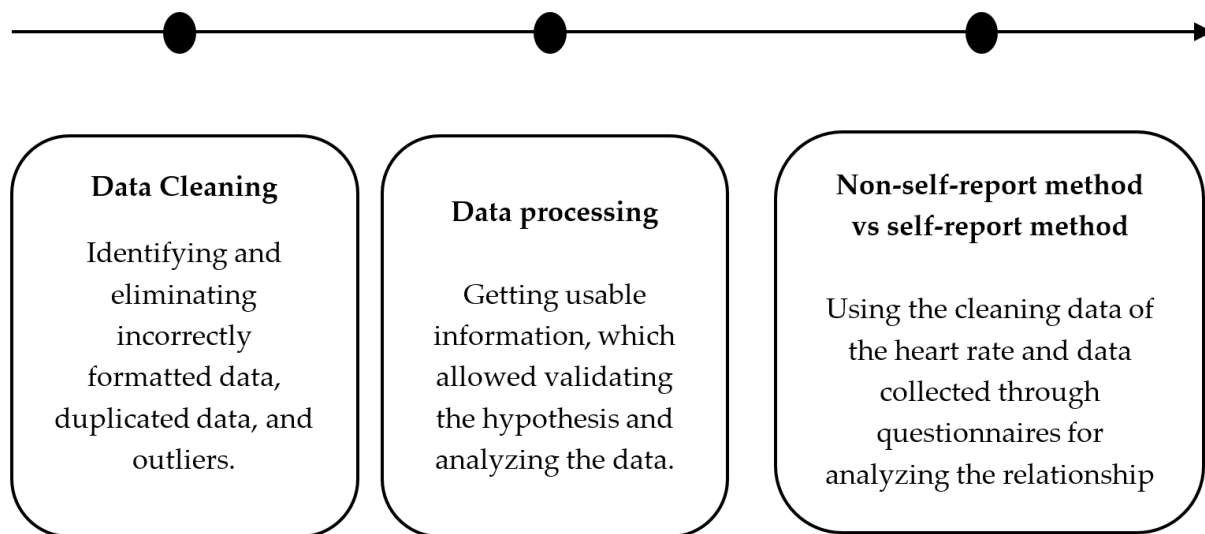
Data Cleaning

Identifying and eliminating incorrectly formatted data, duplicated data, and outliers.

Data processing

Getting usable information, which allowed validating the hypothesis and analyzing the data.

Non-self-report method vs self-report method

Using the cleaning data of the heart rate and data collected through questionnaires for analyzing the relationship